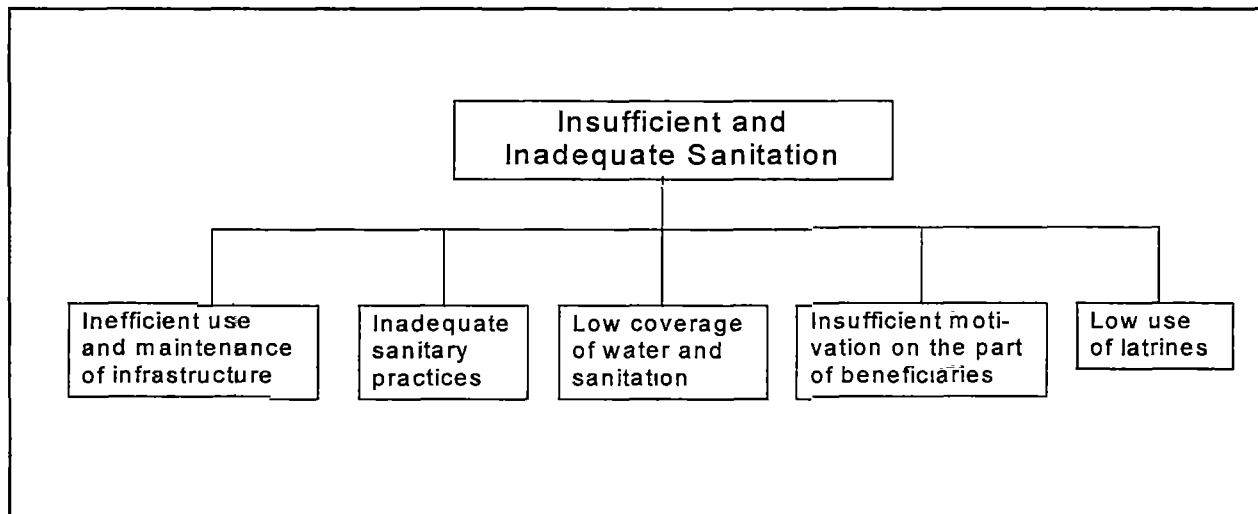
Insufficient and Inadequate Sanitation

Inefficient use and maintenance of infrastructure

Inadequate sanitary practices

Low coverage of water and sanitation

Insufficient motivation on the part of beneficiaries

Low use of latrines